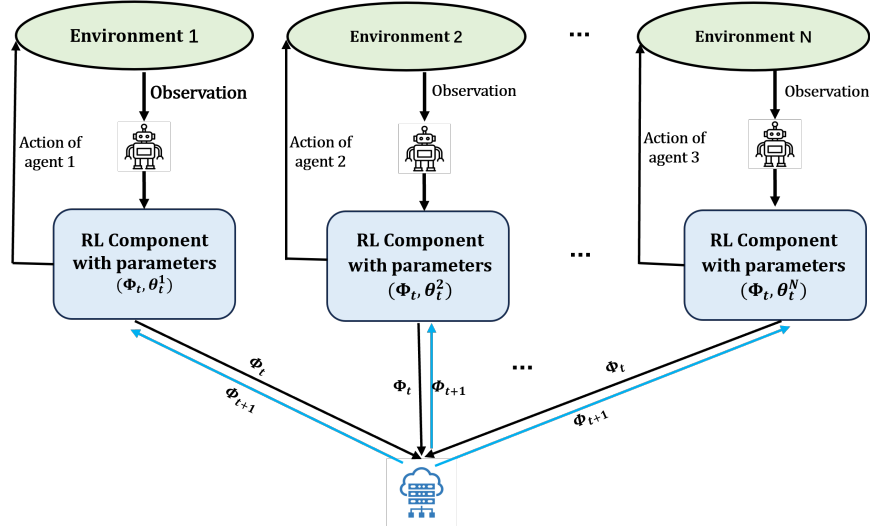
Environment 1

Environment 2

...

Environment N

Observation

Observation

Observation

Action of agent 1

Action of agent 2

Action of agent 3

RL Component with parameters $(\Phi_t, \theta_t^1)$

RL Component with parameters $(\Phi_t, \theta_t^2)$

...

RL Component with parameters $(\Phi_t, \theta_t^N)$

$\Phi_t$

$\Phi_{t+1}$

$\Phi_t$

$\Phi_{t+1}$

...

$\Phi_t$

$\Phi_{t+1}$